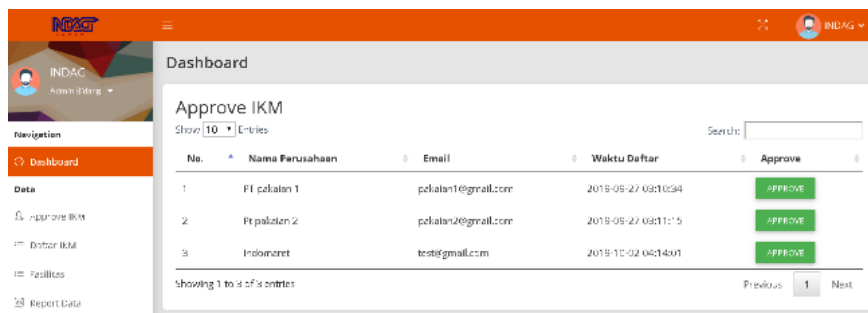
INDAG

INDAG

INDAG
Admin Bidang

Navigation
Dashboard
Data
Approve IKM
Daftar IKM
Fasilitas
Report Data

Dashboard

Approve IKM

Show 10 Entries

Search:

| No. | Nama Perusahaan | Email | Waktu Daftar | Approve |
|---|---|---|---|---|
| 1 | PT pakaian 1 | pakaian1@gmail.com | 2019-05-27 03:10:34 | APPROVE |
| 2 | Pt pakaian 2 | pakaian2@gmail.com | 2019-05-27 03:11:15 | APPROVE |
| 3 | Indomaret | test@gmail.com | 2019-10-02 04:14:01 | APPROVE |

Showing 1 to 3 of 3 entries

Previous 1 Next